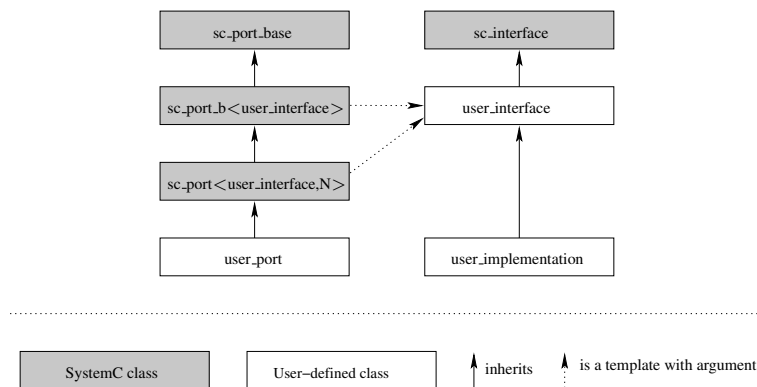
sc_port_base

sc_interface

sc_port_b<user_interface>

user_interface

sc_port<user_interface,N>

user_port

user_implementation

SystemC class

User–defined class

inherits

is a template with argument